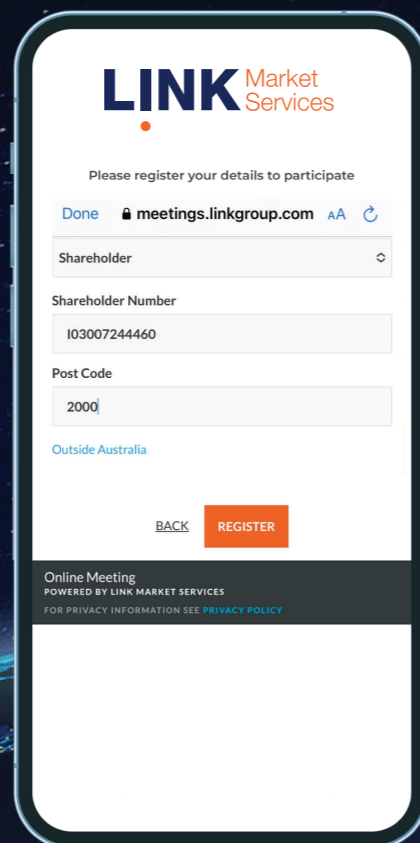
LINK Market Services

Please register your details to participate

Done meetings.linkgroup.com AA

Shareholder

Shareholder Number

I03007244460

Post Code

2000

Outside Australia

BACK REGISTER

Online Meeting
POWERED BY LINK MARKET SERVICES

FOR PRIVACY INFORMATION SEE PRIVACY POLICY